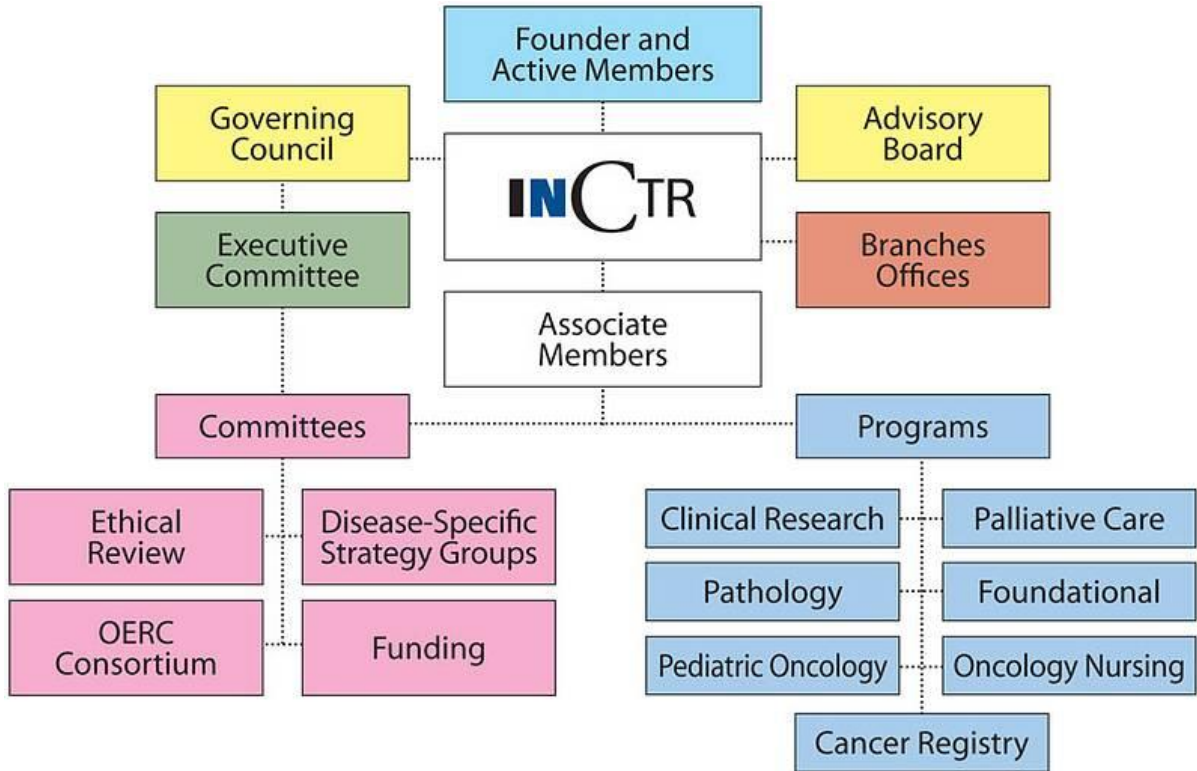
Founder and Active Members

Governing Council

INCTR

Advisory Board

Executive Committee

Branches Offices

Associate Members

Committees

Programs

Ethical Review

Disease-Specific Strategy Groups

OERC Consortium

Funding

Clinical Research

Palliative Care

Pathology

Foundational

Pediatric Oncology

Oncology Nursing

Cancer Registry